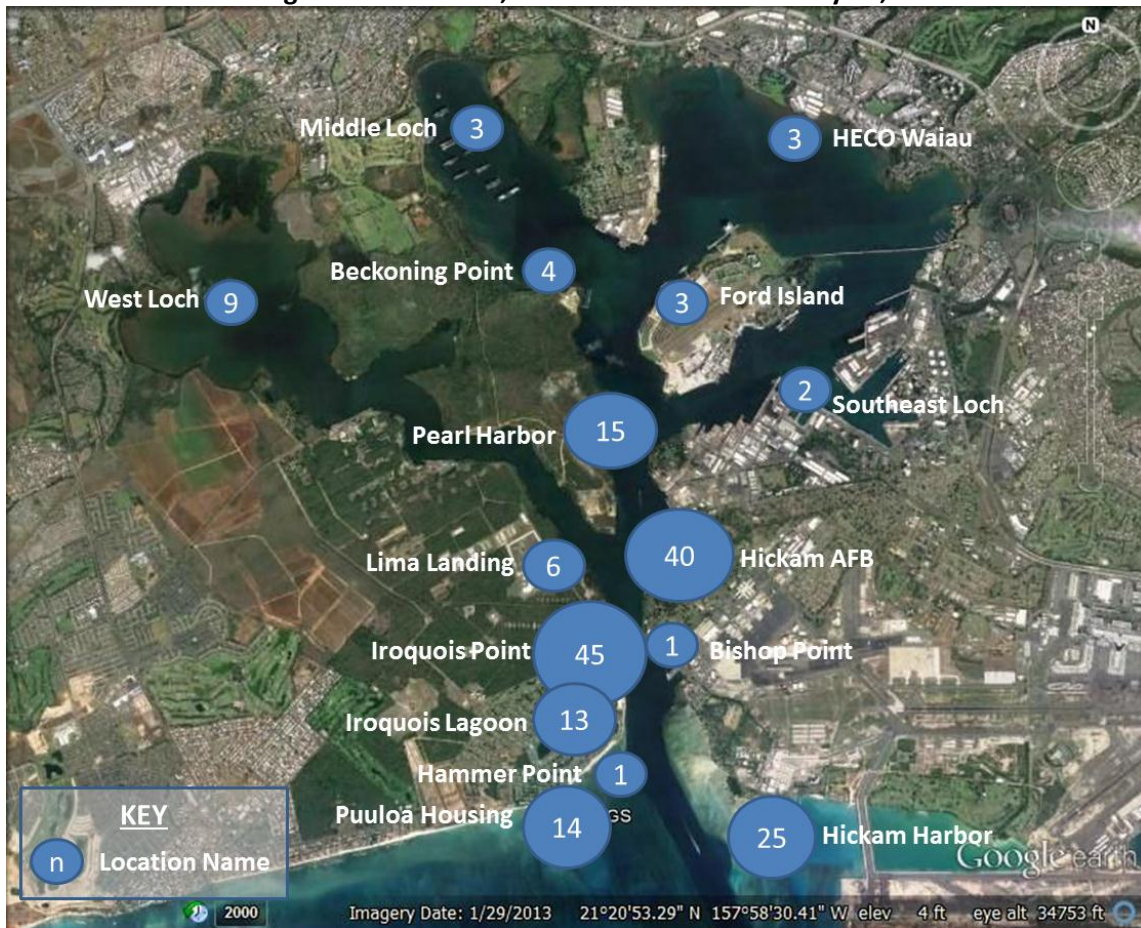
Middle Loch 3
3 HECO Waiau
Beckoning Point 4
West Loch 9
3 Ford Island
2 Southeast Loch
Pearl Harbor 15
40 Hickam AFB
Lima Landing 6
Iroquois Point 45
1 Bishop Point
Iroquois Lagoon 13
Hammer Point 1
Puuloa Housing 14
25 Hickam Harbor

KEY
n Location Name

Google earth
2000
Imagery Date: 1/29/2013 21°20'53.29" N 157°58'30.41" W elev 4 ft eye alt 34753 ft